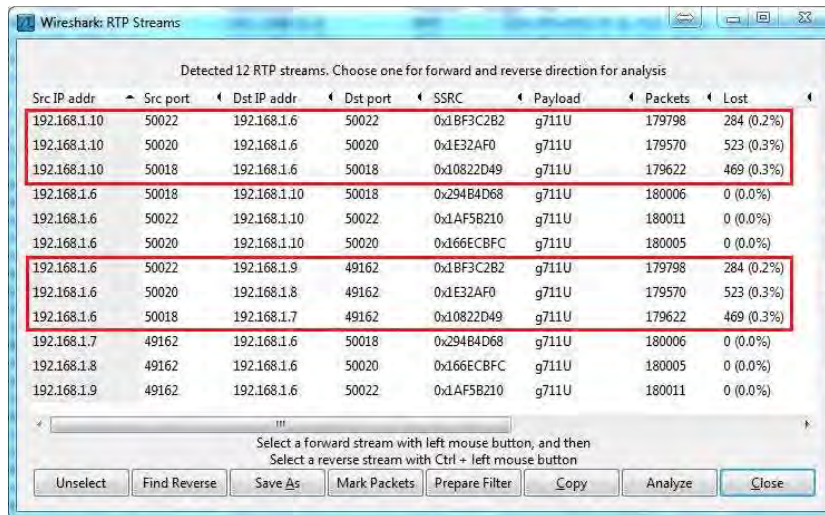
Wireshark: RTP Streams

Detected 12 RTP streams. Choose one for forward and reverse direction for analysis

| Src IP addr | Src port | Dst IP addr | Dst port | SSRC | Payload | Packets | Lost |
|---|---|---|---|---|---|---|---|
| 192.168.1.10 | 50022 | 192.168.1.6 | 50022 | 0x1BF3C2B2 | g711U | 179798 | 284 (0.2%) |
| 192.168.1.10 | 50020 | 192.168.1.6 | 50020 | 0x1E32AF0 | g711U | 179570 | 523 (0.3%) |
| 192.168.1.10 | 50018 | 192.168.1.6 | 50018 | 0x10822D49 | g711U | 179622 | 469 (0.3%) |
| 192.168.1.6 | 50018 | 192.168.1.10 | 50018 | 0x294B4D68 | g711U | 180006 | 0 (0.0%) |
| 192.168.1.6 | 50022 | 192.168.1.10 | 50022 | 0x1AF5B210 | g711U | 180011 | 0 (0.0%) |
| 192.168.1.6 | 50020 | 192.168.1.10 | 50020 | 0x166ECBFC | g711U | 180005 | 0 (0.0%) |
| 192.168.1.6 | 50022 | 192.168.1.9 | 49162 | 0x1BF3C2B2 | g711U | 179798 | 284 (0.2%) |
| 192.168.1.6 | 50020 | 192.168.1.8 | 49162 | 0x1E32AF0 | g711U | 179570 | 523 (0.3%) |
| 192.168.1.6 | 50018 | 192.168.1.7 | 49162 | 0x10822D49 | g711U | 179622 | 469 (0.3%) |
| 192.168.1.7 | 49162 | 192.168.1.6 | 50018 | 0x294B4D68 | g711U | 180006 | 0 (0.0%) |
| 192.168.1.8 | 49162 | 192.168.1.6 | 50020 | 0x166ECBFC | g711U | 180005 | 0 (0.0%) |
| 192.168.1.9 | 49162 | 192.168.1.6 | 50022 | 0x1AF5B210 | g711U | 180011 | 0 (0.0%) |

Select a forward stream with left mouse button, and then
Select a reverse stream with Ctrl + left mouse button

Unselect | Find Reverse | Save As | Mark Packets | Prepare Filter | Copy | Analyze | Close